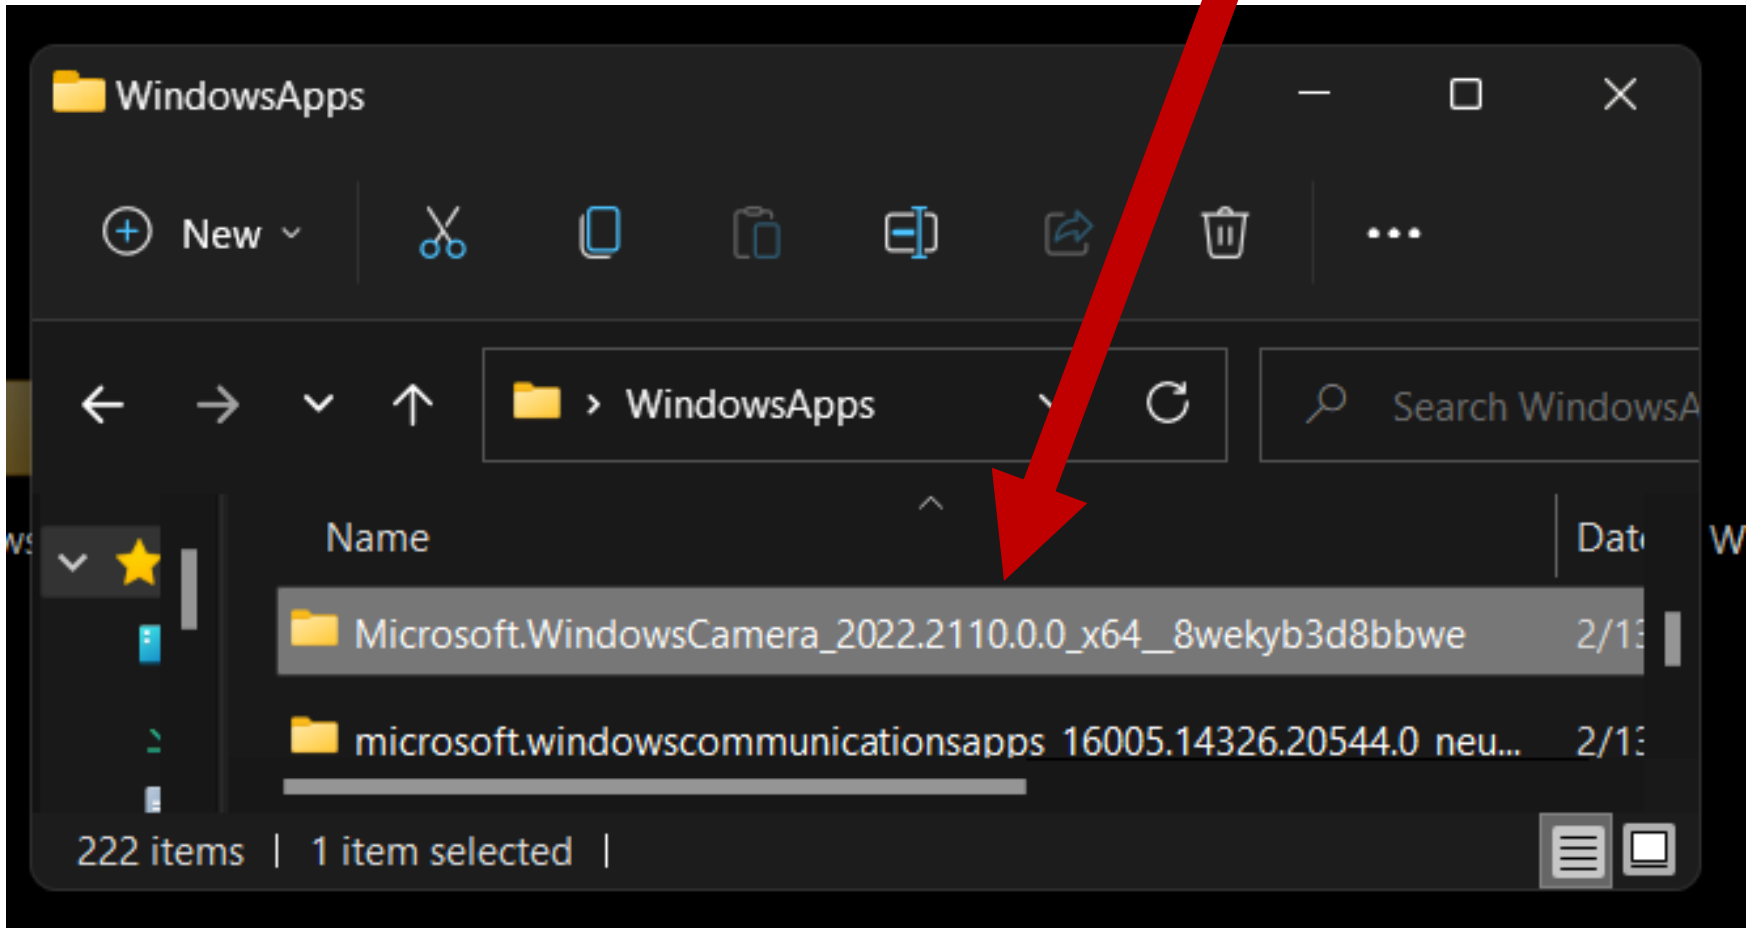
WindowsApps

New

WindowsApps

Search WindowsA

Name

Dat

W

Microsoft.WindowsCamera_2022.2110.0.0_x64__8wekyb3d8bbwe

2/1

microsoft.windowscommunicationsapps_16005.14326.20544.0_neu...

2/1

222 items | 1 item selected |